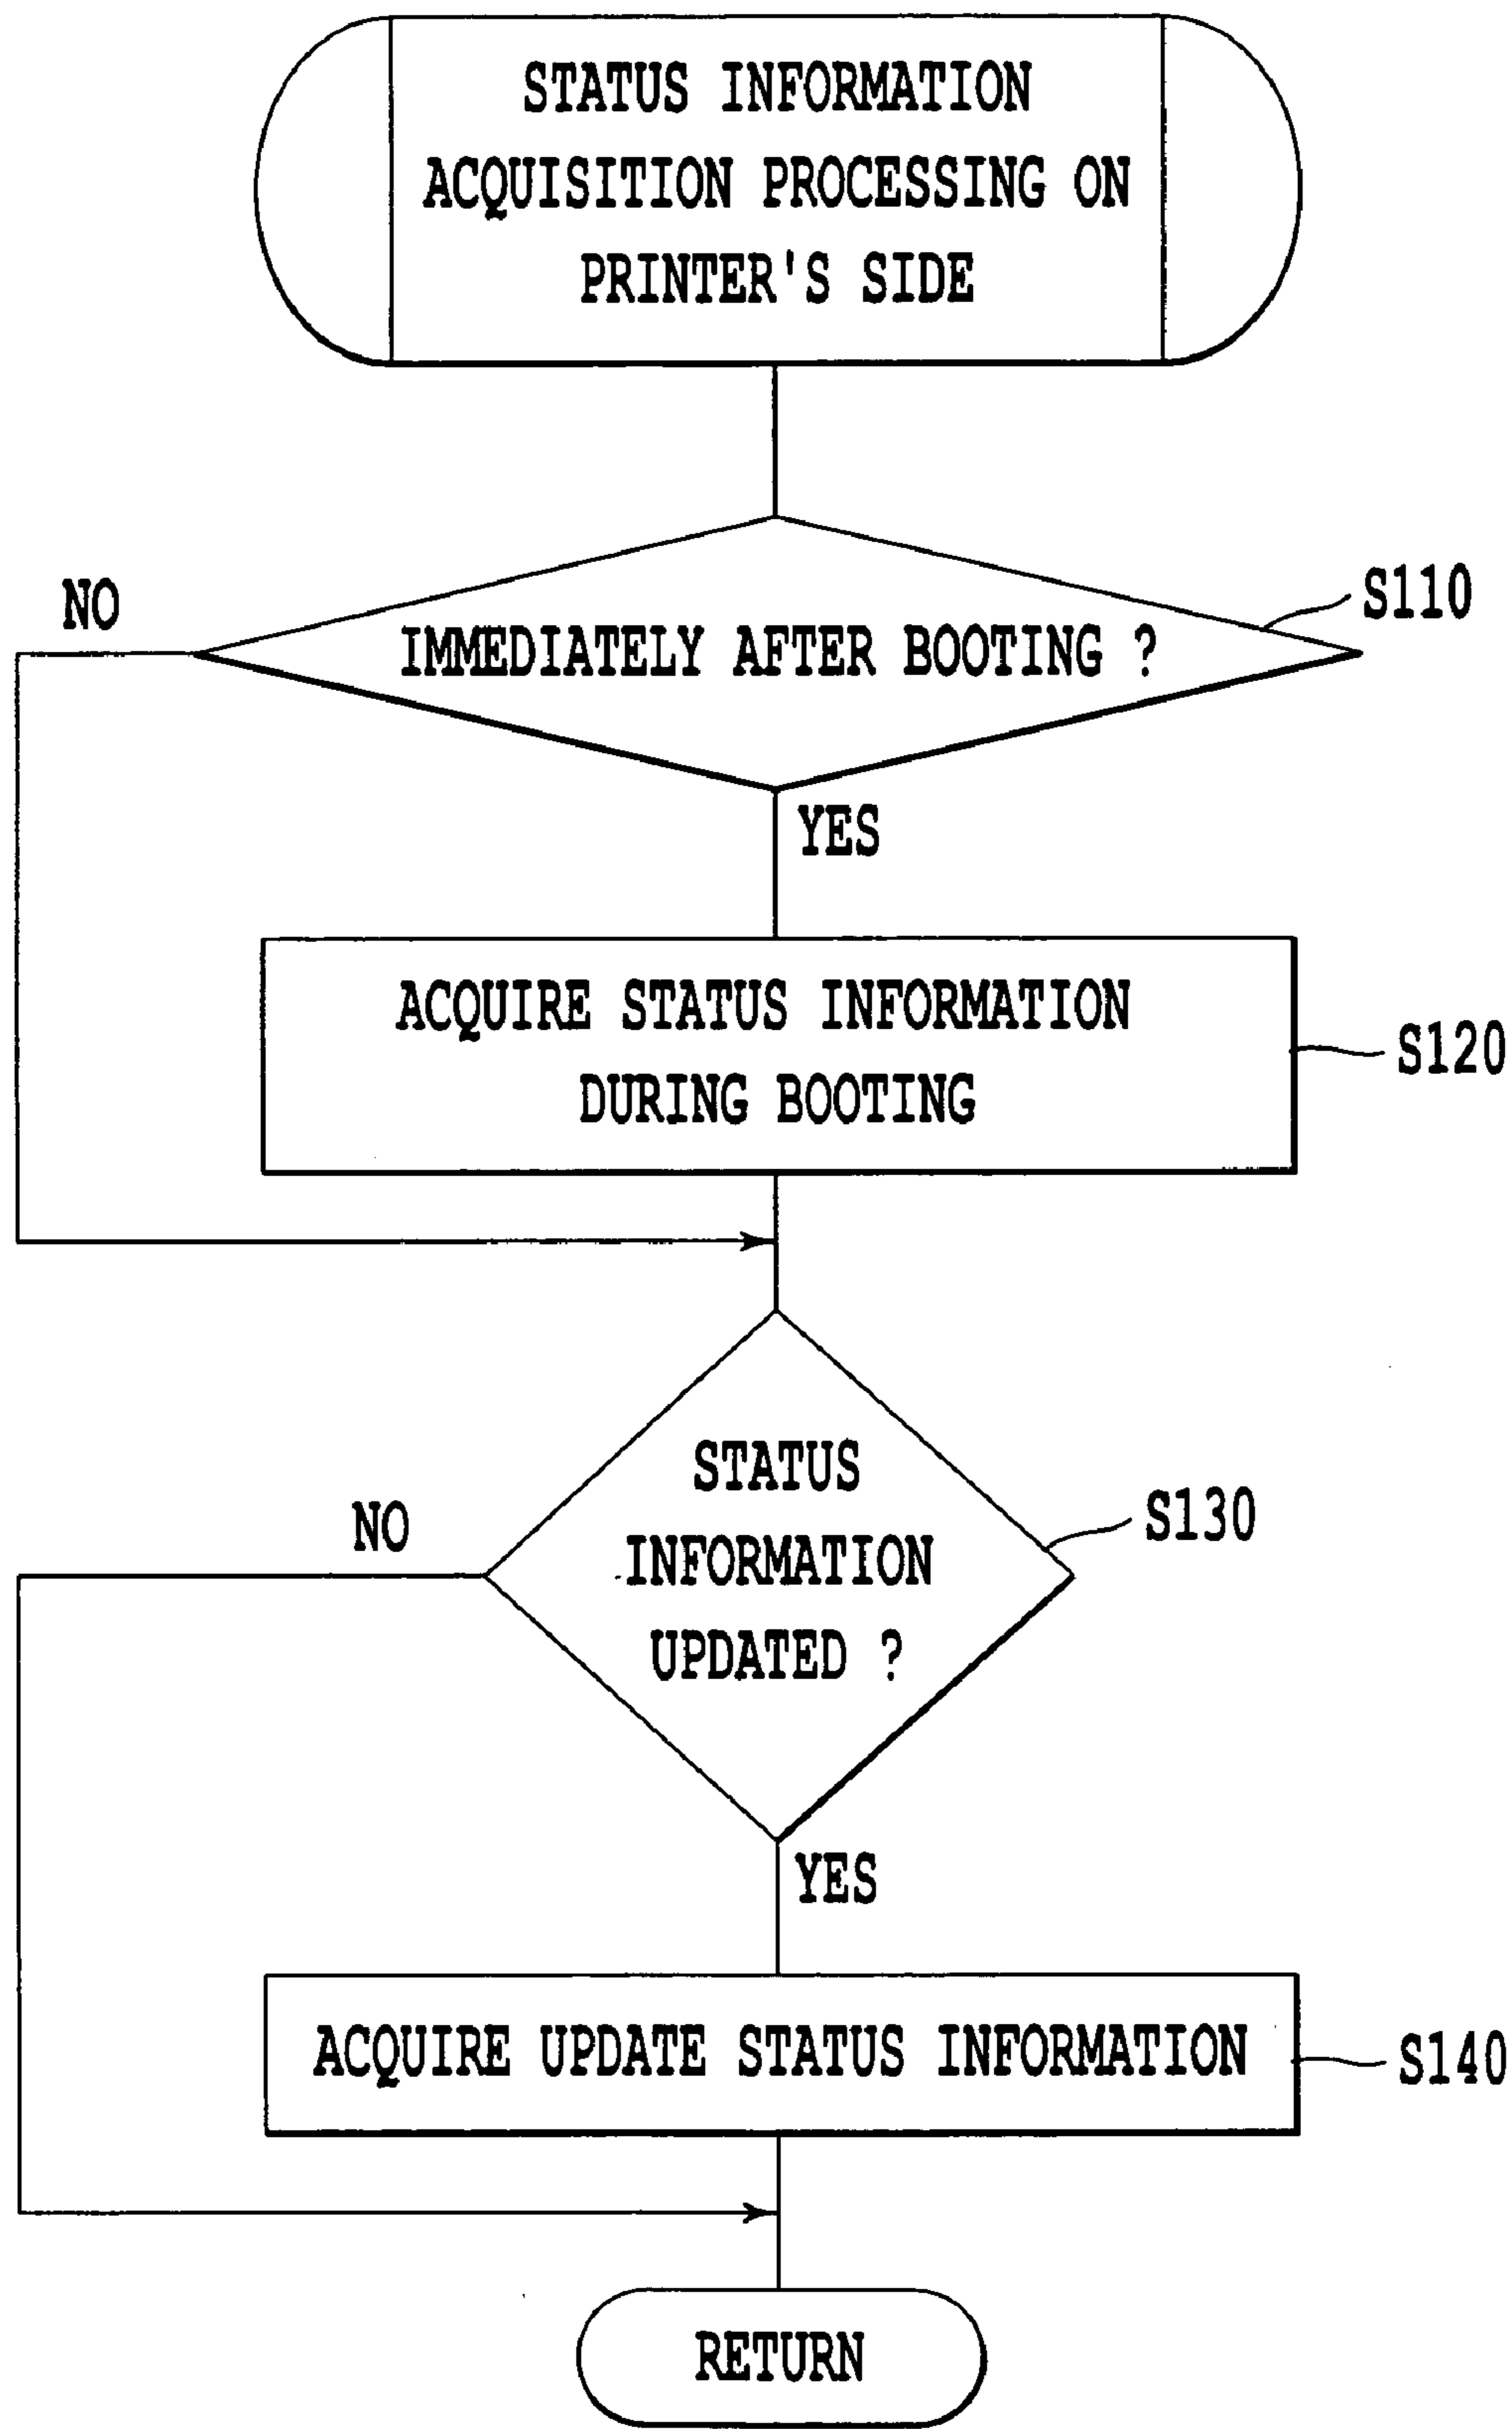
STATUS INFORMATION ACQUISITION PROCESSING ON PRINTER'S SIDE

NO

IMMEDIATELY AFTER BOOTING ?

S110

YES

ACQUIRE STATUS INFORMATION DURING BOOTING

S120

NO

STATUS INFORMATION UPDATED ?

S130

YES

ACQUIRE UPDATE STATUS INFORMATION

S140

RETURN